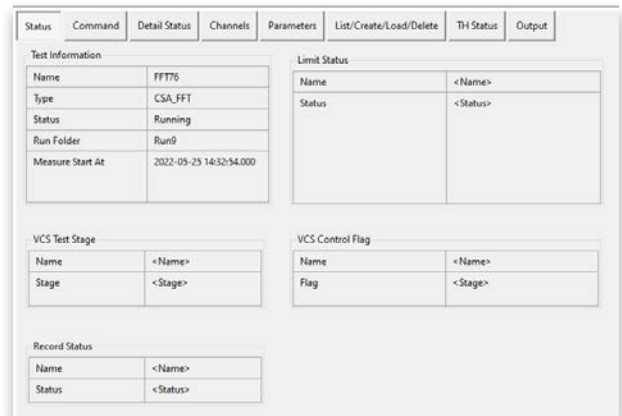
Status | Command | Detail Status | Channels | Parameters | List/Create/Load/Delete | TH Status | Output

Test Information

| Name | FFT76 |
|---|---|
| Type | CSA_FFT |
| Status | Running |
| Run Folder | Run9 |
| Measure Start At | 2022-05-25 14:32:54.000 |

Limit Status

| Name | <Name> |
|---|---|
| Status | <Status> |

VCS Test Stage

| Name | <Name> |
|---|---|
| Stage | <Stage> |

VCS Control Flag

| Name | <Name> |
|---|---|
| Flag | <Stage> |

Record Status

| Name | <Name> |
|---|---|
| Status | <Status> |